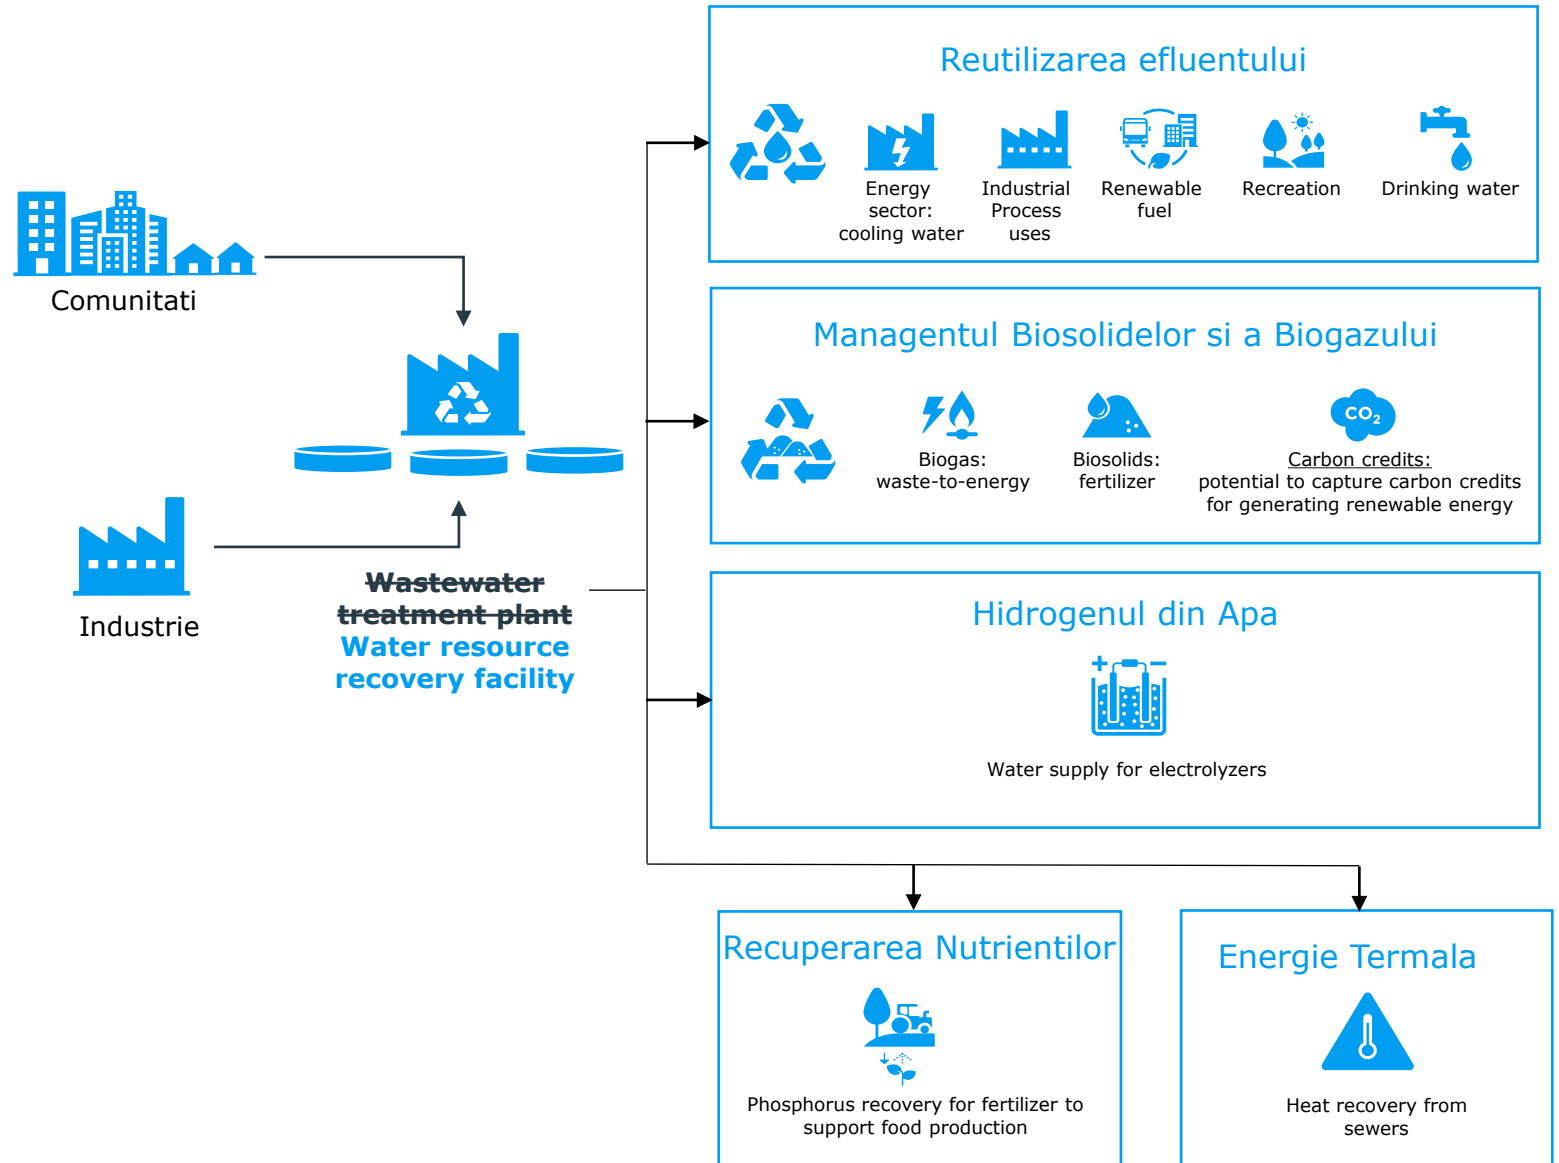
Comunitati

Industrie

~~Wastewater treatment plant~~
Water resource recovery facility

Reutilizarea efluentului

Energy sector: cooling water

Industrial Process uses

Renewable fuel

Recreation

Drinking water

Managentul Biosolidelor si a Biogazului

Biogas: waste-to-energy

Biosolids: fertilizer

$CO_2$

Carbon credits: potential to capture carbon credits for generating renewable energy

Hidrogenul din Apa

+ −

Water supply for electrolyzers

Recuperarea Nutrientilor

Phosphorus recovery for fertilizer to support food production

Energie Termala

Heat recovery from sewers